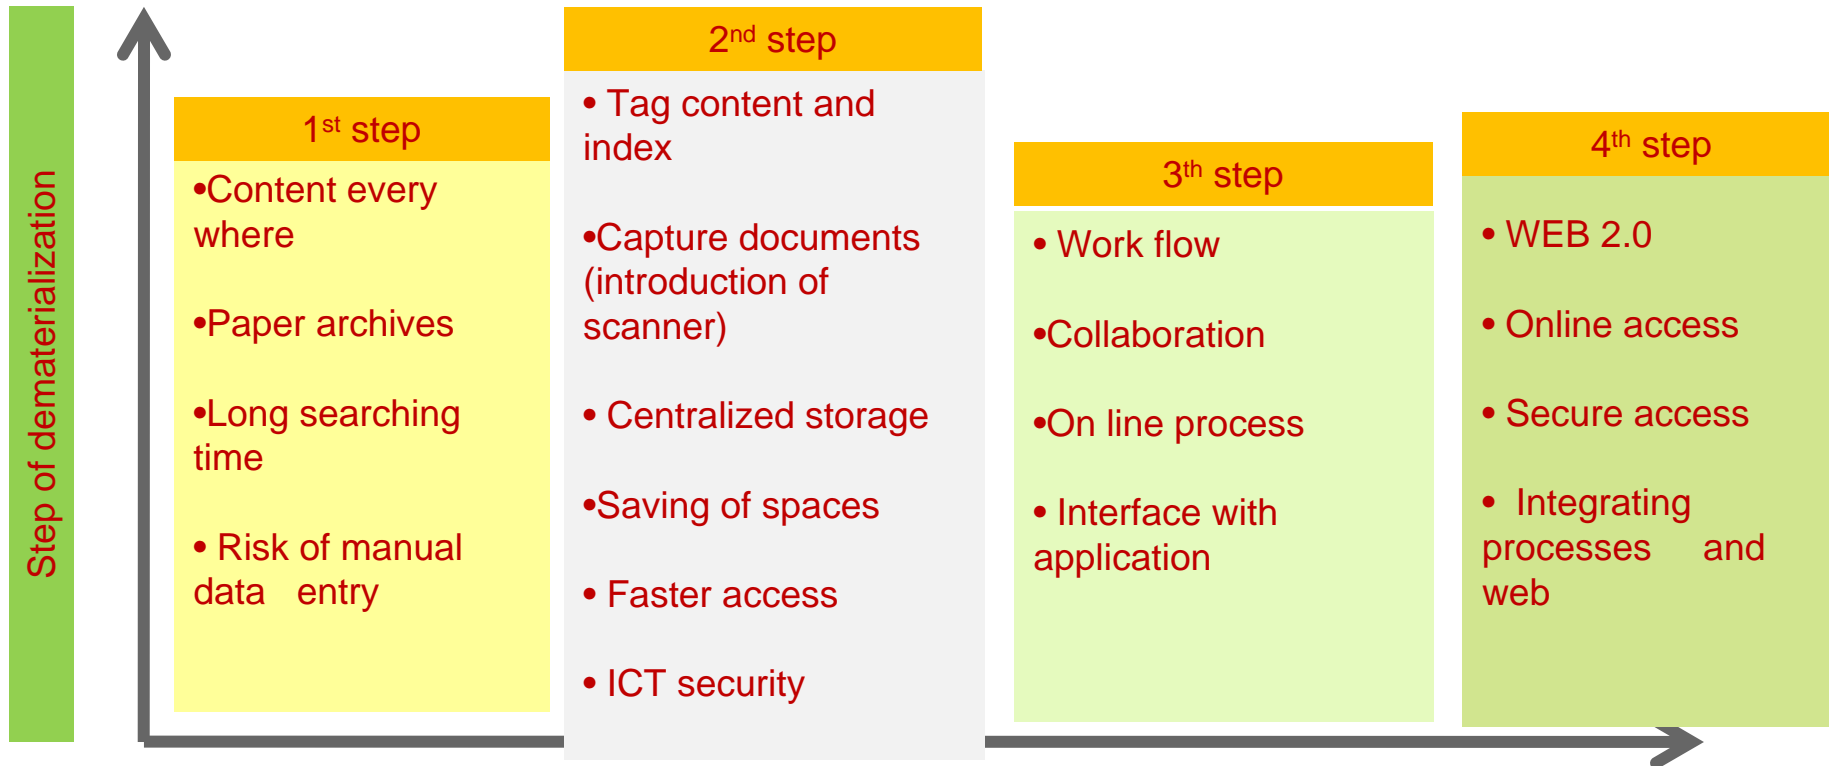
Step of dematerialization

1$^{st}$ step

•Content every where

•Paper archives

•Long searching time

• Risk of manual data entry

2$^{nd}$ step

• Tag content and index

•Capture documents (introduction of scanner)

• Centralized storage

•Saving of spaces

• Faster access

• ICT security

3$^{th}$ step

• Work flow

•Collaboration

•On line process

• Interface with application

4$^{th}$ step

• WEB 2.0

• Online access

• Secure access

• Integrating processes and web